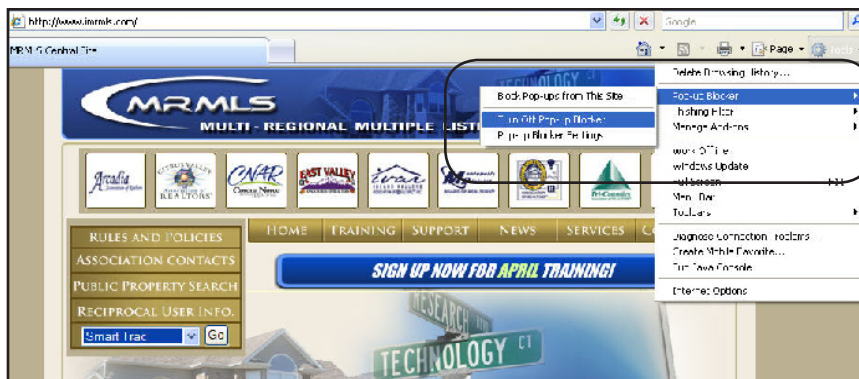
http://www.mrmls.com/

Google

MRMLS Central Site

Page

Tools

Delete Browsing History...

Pop-up Blocker

Phishing Filter

Manage Add-ons

Work Offline

Windows Update

Full Screen

F11

Menu Bar

Toolbars

Diagnose Connection Problems...

Create Mobile Favorite...

Sun Java Console

Internet Options

Block Pop-ups from This Site

Turn Off Pop-up Blocker

Pop-up Blocker Settings

TECHNOLOGY

MRMLS

MULTI - REGIONAL MULTIPLE LIST

Arcadia

CITRUS VALLEY REALTORS

CNAR

EAST VALLEY

INLAND VALLEYS

Tri-Counties

RULES AND POLICIES

ASSOCIATION CONTACTS

PUBLIC PROPERTY SEARCH

RECIPROCAL USER INFO.

Smart Trac

Go

HOME

TRAINING

SUPPORT

NEWS

SERVICES

SIGN UP NOW FOR APRIL TRAINING!

RESEARCH

TECHNOLOGY CT